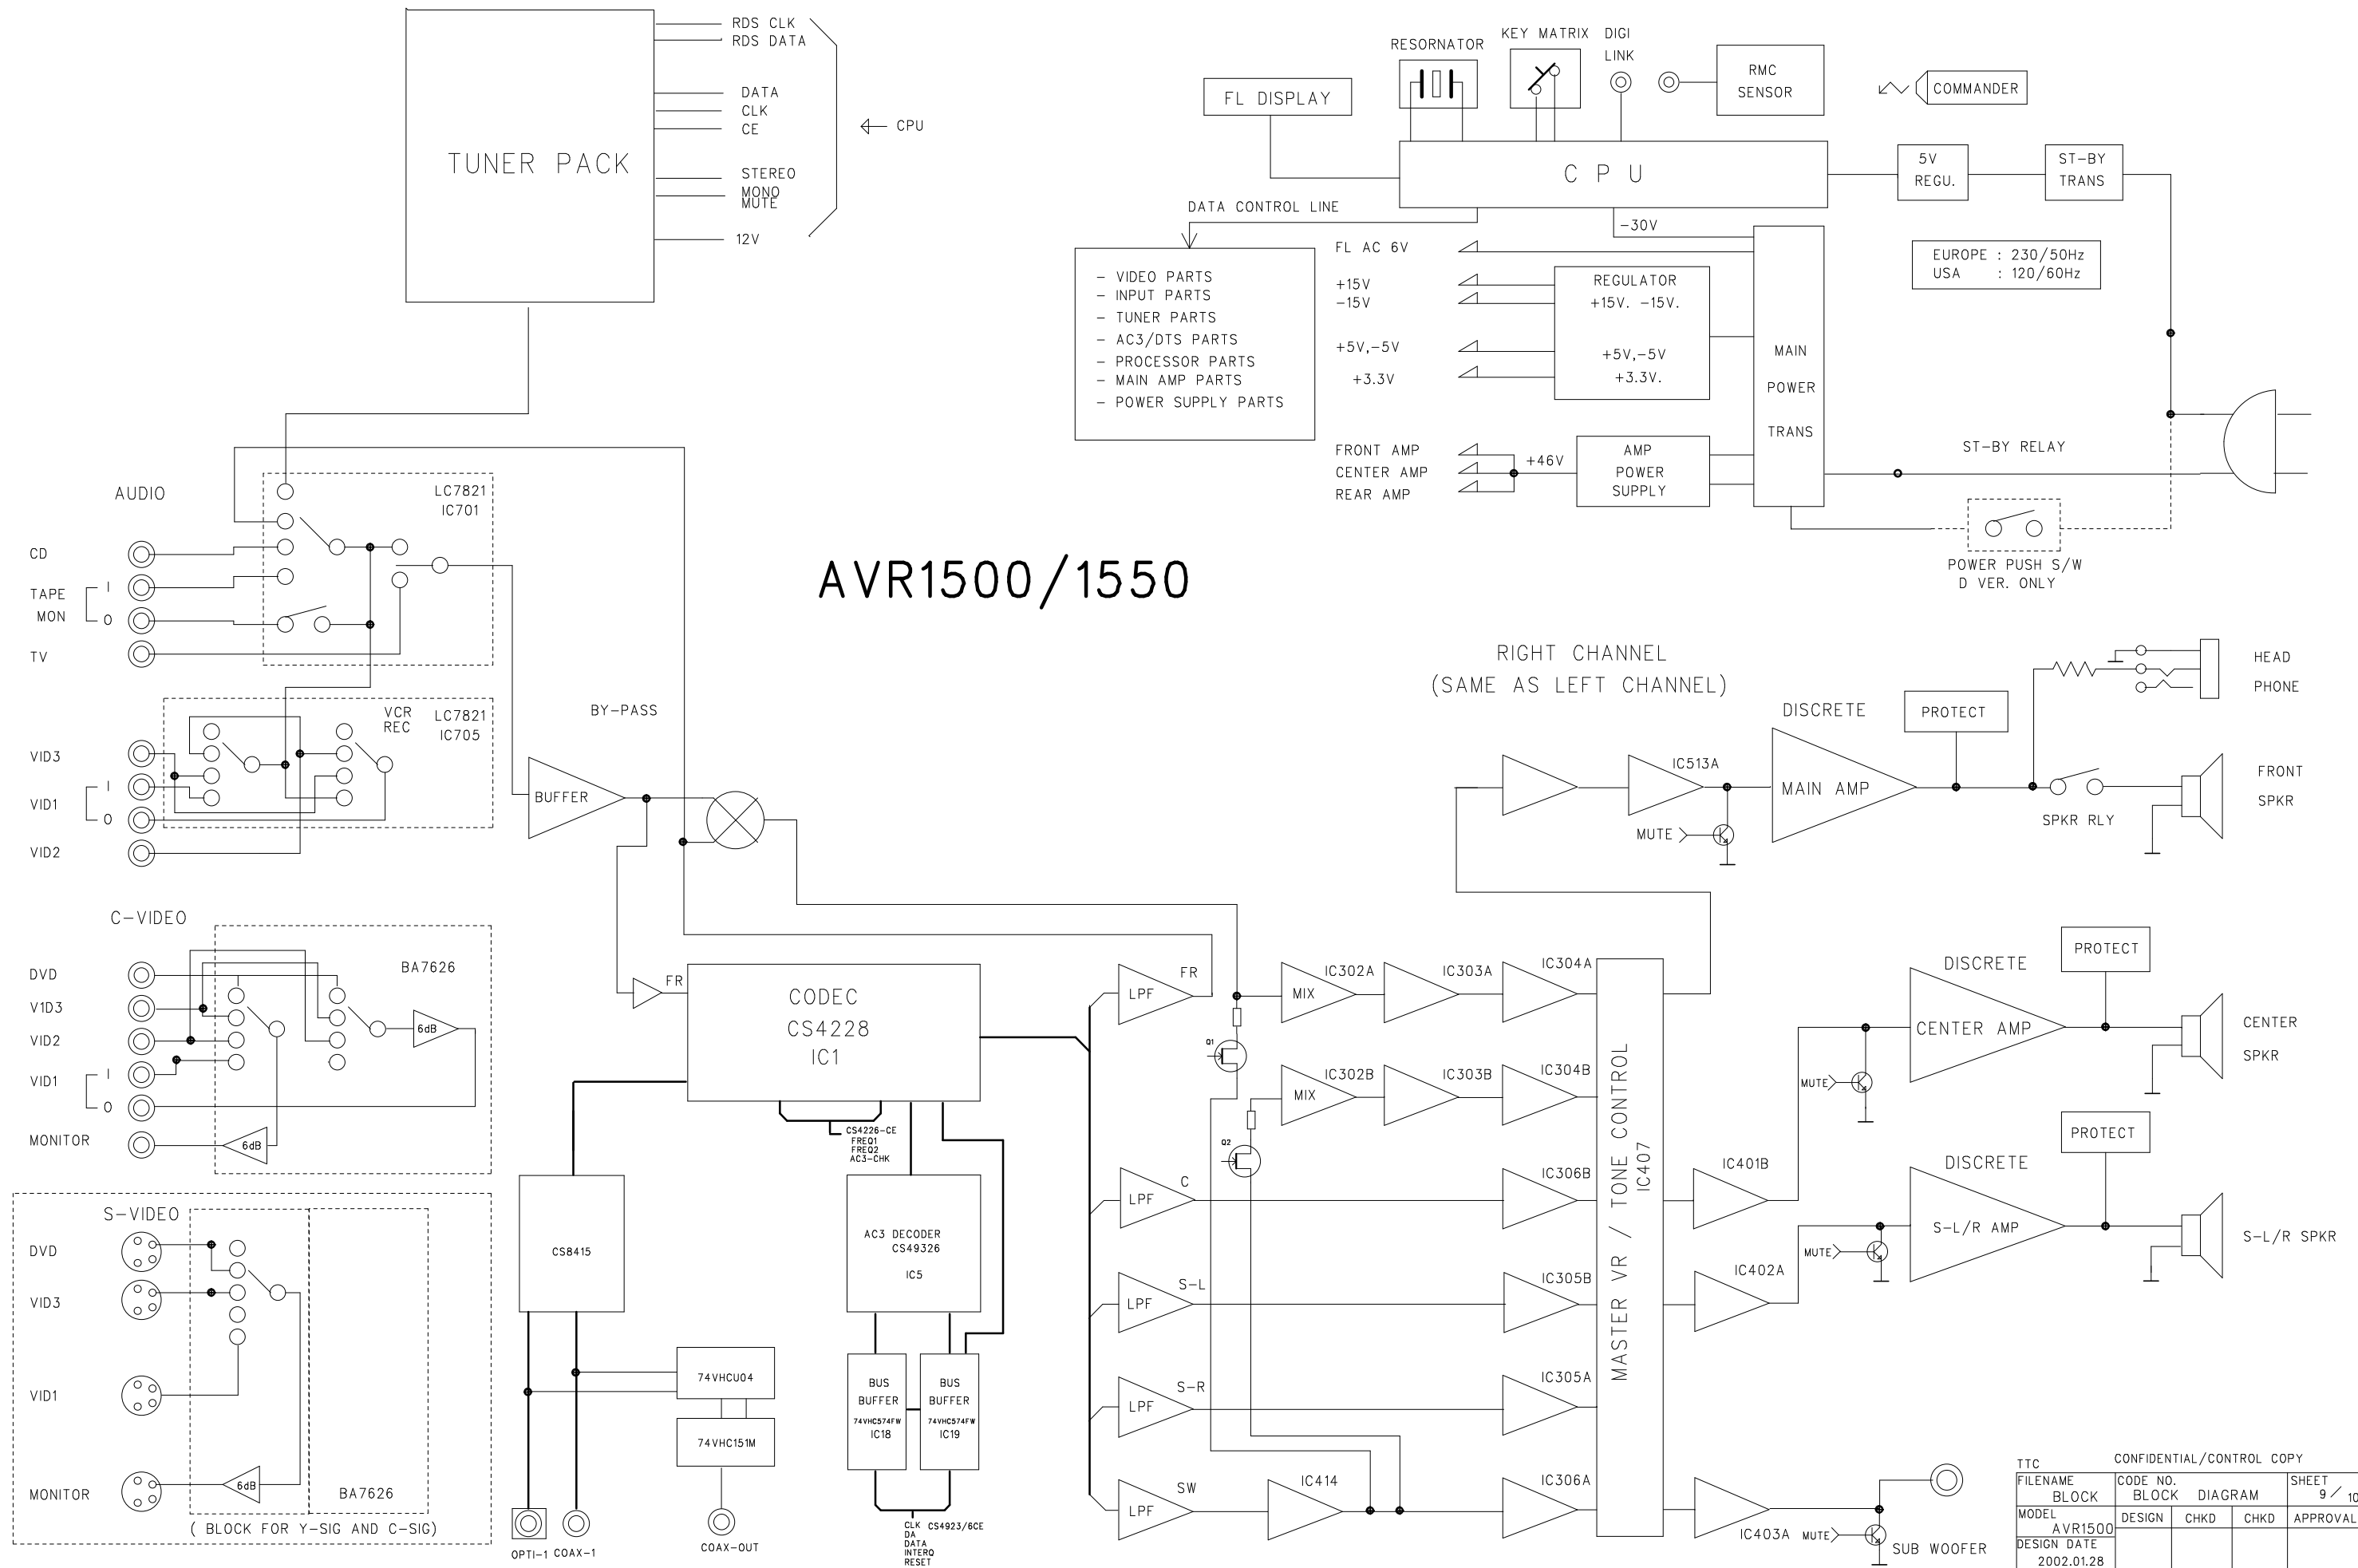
TUNER PACK

RDS CLK
RDS DATA
DATA
CLK
CE
STEREO
MONO
MUTE
12V

CPU

RESORNATOR
KEY MATRIX
DIGI LINK
FL DISPLAY
RMC SENSOR
COMMANDER
C P U
5V REGU.
ST-BY TRANS
DATA CONTROL LINE
-30V

– VIDEO PARTS
– INPUT PARTS
– TUNER PARTS
– AC3/DTS PARTS
– PROCESSOR PARTS
– MAIN AMP PARTS
– POWER SUPPLY PARTS

FL AC 6V
+15V
-15V
+5V,-5V
+3.3V
REGULATOR +15V. -15V.
+5V,-5V +3.3V.
MAIN POWER TRANS
EUROPE : 230/50Hz
USA : 120/60Hz
FRONT AMP
CENTER AMP
REAR AMP
+46V
AMP POWER SUPPLY
ST-BY RELAY
POWER PUSH S/W
D VER. ONLY

AUDIO
CD
TAPE MON
I
O
TV
LC7821
IC701
LC7821
IC705
VCR REC
VID3
VID1
I
O
VID2
BY-PASS
BUFFER

AVR1500/1550

RIGHT CHANNEL
(SAME AS LEFT CHANNEL)
DISCRETE
PROTECT
HEAD PHONE
IC513A
MAIN AMP
MUTE
SPKR RLY
FRONT SPKR

C-VIDEO
BA7626
DVD
V1D3
VID2
VID1
I
O
MONITOR
6dB
6dB

FR
CODEC
CS4228
IC1
CS4226-CE
FREQ1
FREQ2
AC3-CHK
LPF
FR
Q1
Q2
MIX
MIX
IC302A
IC303A
IC304A
IC302B
IC303B
IC304B
MASTER VR / TONE CONTROL
IC407
DISCRETE
PROTECT
CENTER AMP
CENTER SPKR
MUTE
DISCRETE
PROTECT
S-L/R AMP
S-L/R SPKR
MUTE
IC401B
IC402A
IC306B
IC305B
IC305A
IC306A
IC403A
MUTE
SUB WOOFER
LPF
C
LPF
S-L
LPF
S-R
LPF
SW
IC414

S-VIDEO
DVD
VID3
VID1
MONITOR
6dB
BA7626
( BLOCK FOR Y-SIG AND C-SIG)

CS8415
74VHCU04
74VHC151M
OPTI-1
COAX-1
COAX-OUT
AC3 DECODER
CS49326
IC5
BUS BUFFER
74VHC574FW
IC18
BUS BUFFER
74VHC574FW
IC19
CLK CS4923/6CE
DA
DATA
INTERQ
RESET

TTC
CONFIDENTIAL/CONTROL COPY
FILENAME BLOCK
CODE NO. BLOCK DIAGRAM
SHEET 9/10
MODEL AVR1500
DESIGN
CHKD
CHKD
APPROVAL
DESIGN DATE 2002.01.28